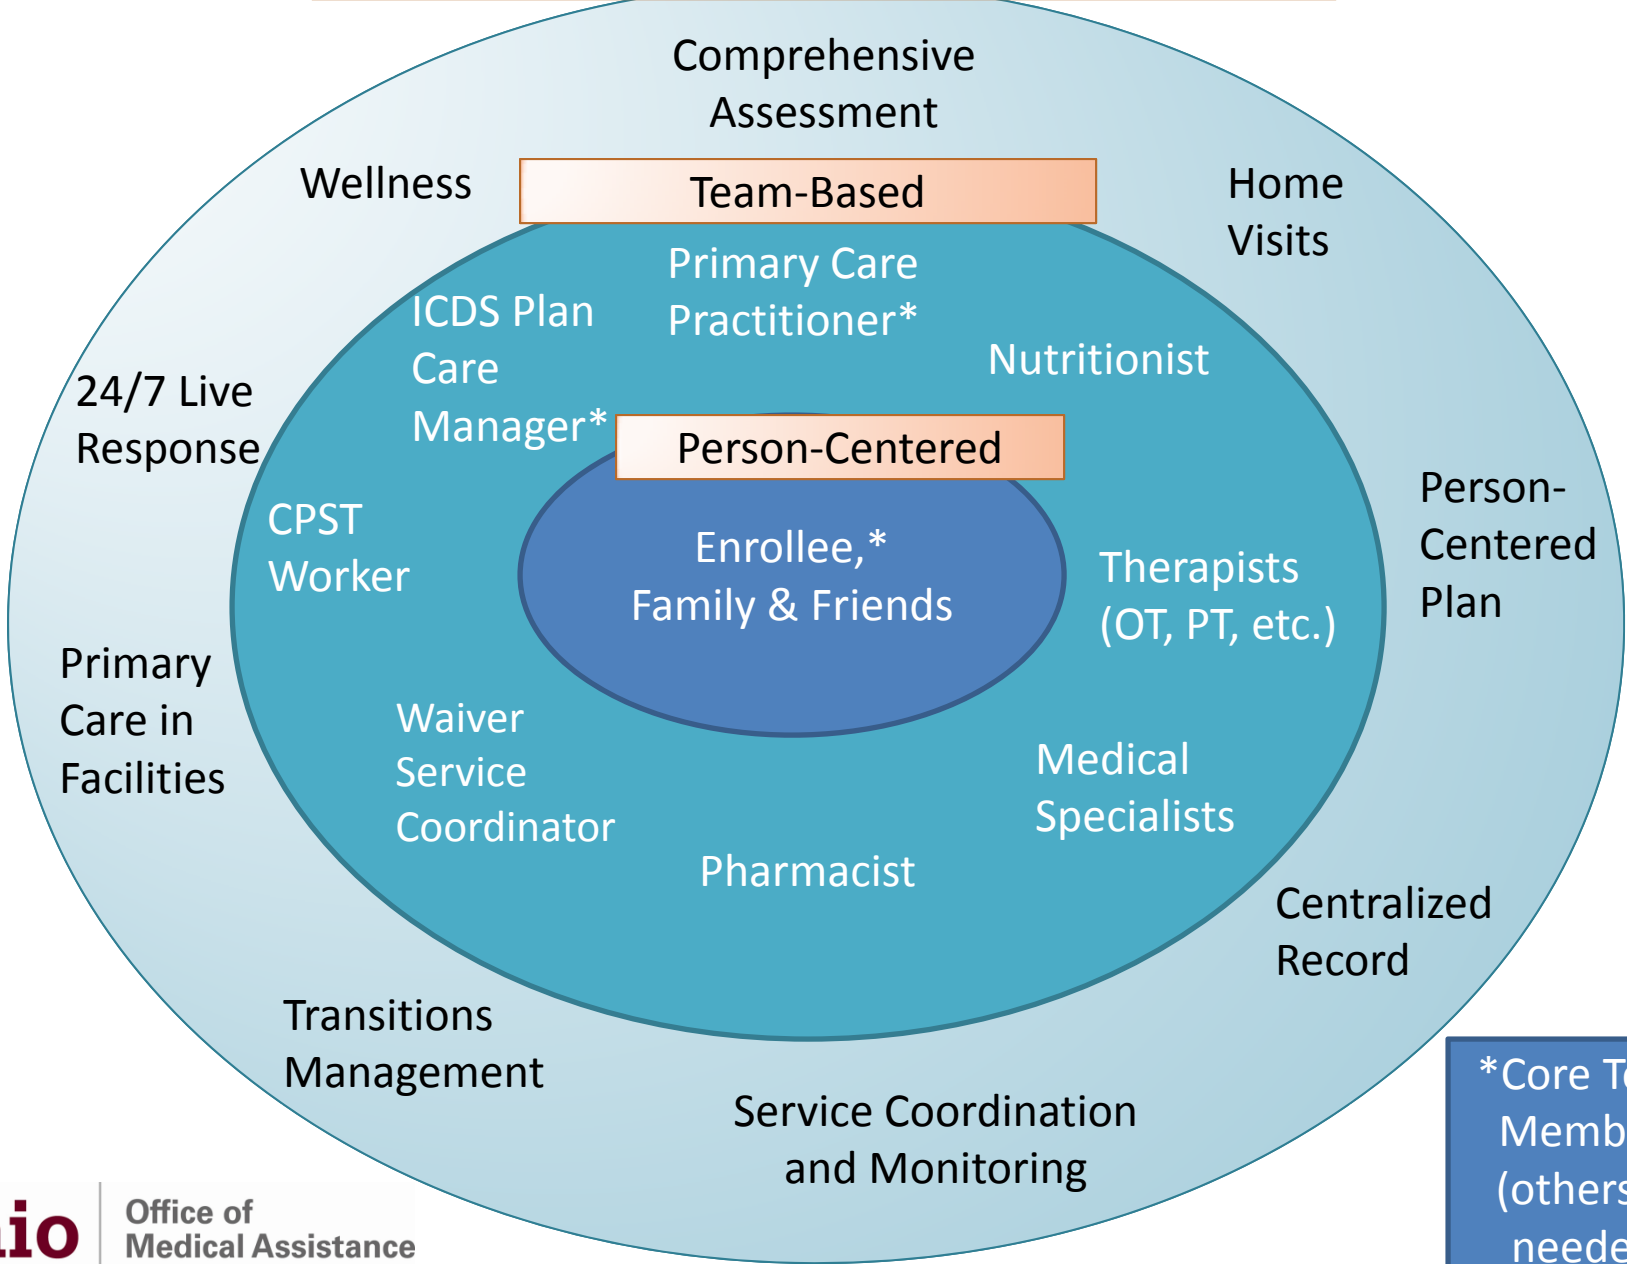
Comprehensive Assessment

Wellness

Team-Based

Home Visits

Primary Care Practitioner*

ICDS Plan Care Manager*

Nutritionist

24/7 Live Response

Person-Centered

CPST Worker

Enrollee,* Family & Friends

Therapists (OT, PT, etc.)

Person-Centered Plan

Primary Care in Facilities

Waiver Service Coordinator

Medical Specialists

Pharmacist

Centralized Record

Transitions Management

Service Coordination and Monitoring

*Core T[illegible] Memb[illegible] (others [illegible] neede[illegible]

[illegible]io

Office of Medical Assistance